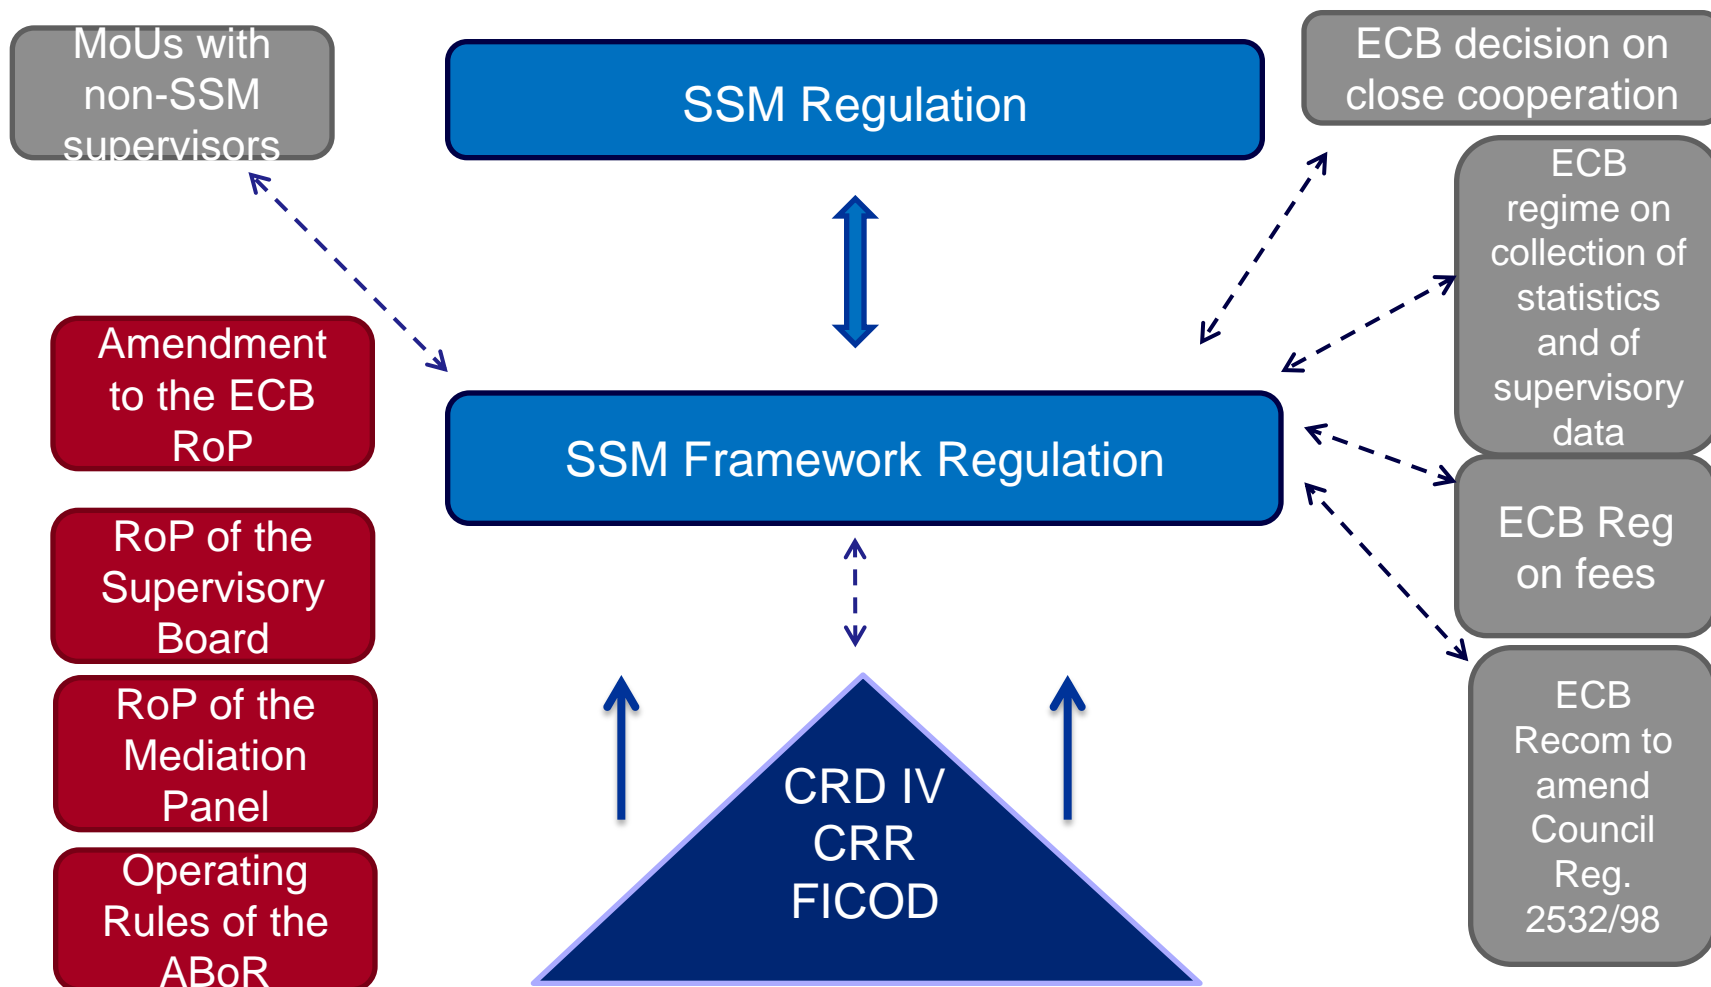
MoUs with non-SSM supervisors

SSM Regulation

ECB decision on close cooperation

ECB regime on collection of statistics and of supervisory data

Amendment to the ECB RoP

SSM Framework Regulation

RoP of the Supervisory Board

ECB Reg on fees

RoP of the Mediation Panel

ECB Recom to amend Council Reg. 2532/98

Operating Rules of the ABoR

CRD IV
CRR
FICOD